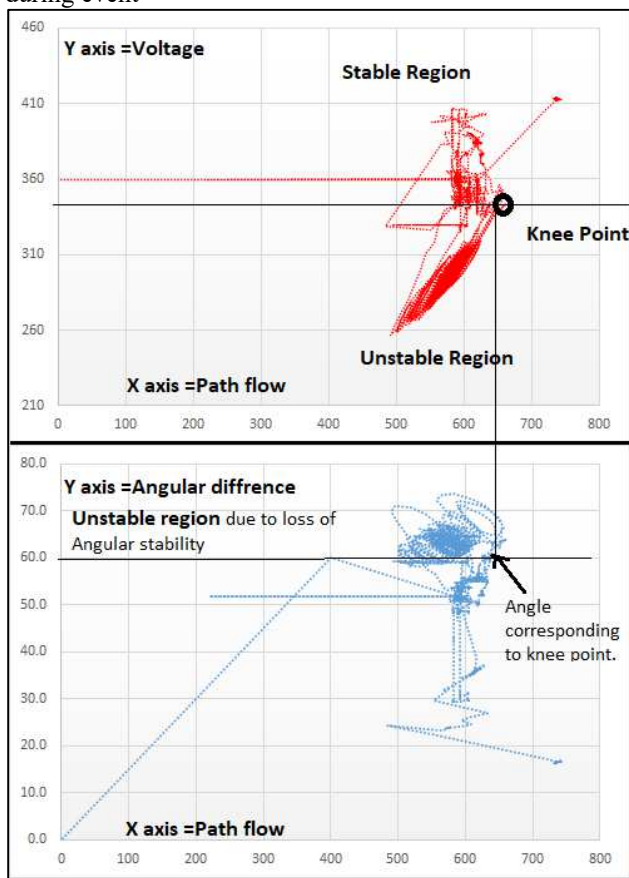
during event

Y axis =Voltage

Stable Region

Knee Point

Unstable Region

X axis =Path flow

460
410
360
310
260
210

0 100 200 300 400 500 600 700 800

Y axis =Angular diffrence

Unstable region due to loss of Angular stability

Angle corresponding to knee point.

X axis =Path flow

80.0
70.0
60.0
50.0
40.0
30.0
20.0
10.0
0.0

0 100 200 300 400 500 600 700 800